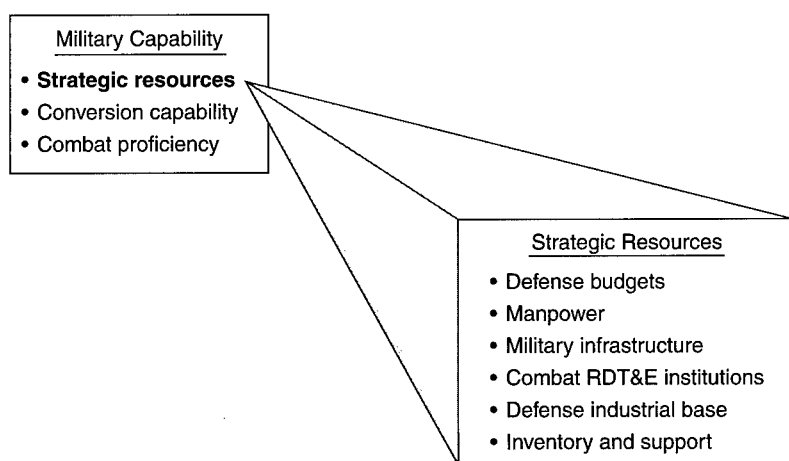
Military Capability

• Strategic resources
• Conversion capability
• Combat proficiency

Strategic Resources

• Defense budgets
• Manpower
• Military infrastructure
• Combat RDT&E institutions
• Defense industrial base
• Inventory and support